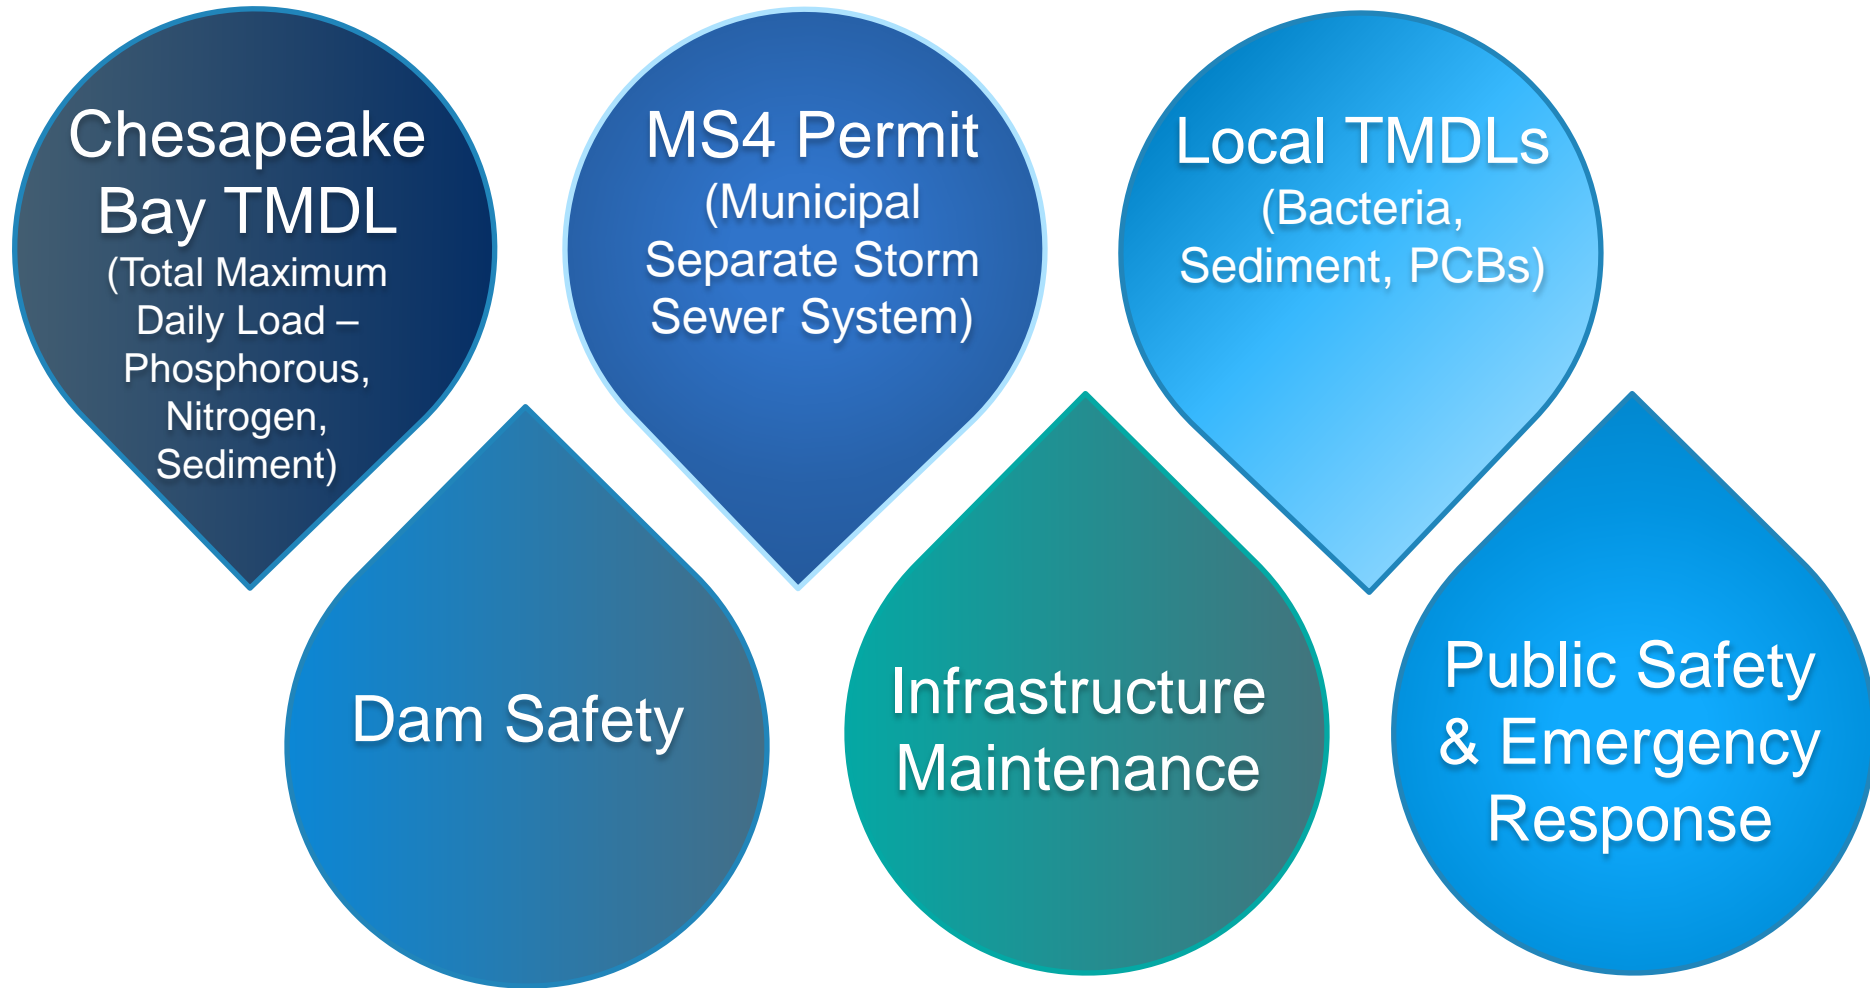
Chesapeake Bay TMDL
(Total Maximum Daily Load – Phosphorous, Nitrogen, Sediment)

Dam Safety

MS4 Permit
(Municipal Separate Storm Sewer System)

Infrastructure Maintenance

Local TMDLs
(Bacteria, Sediment, PCBs)

Public Safety & Emergency Response